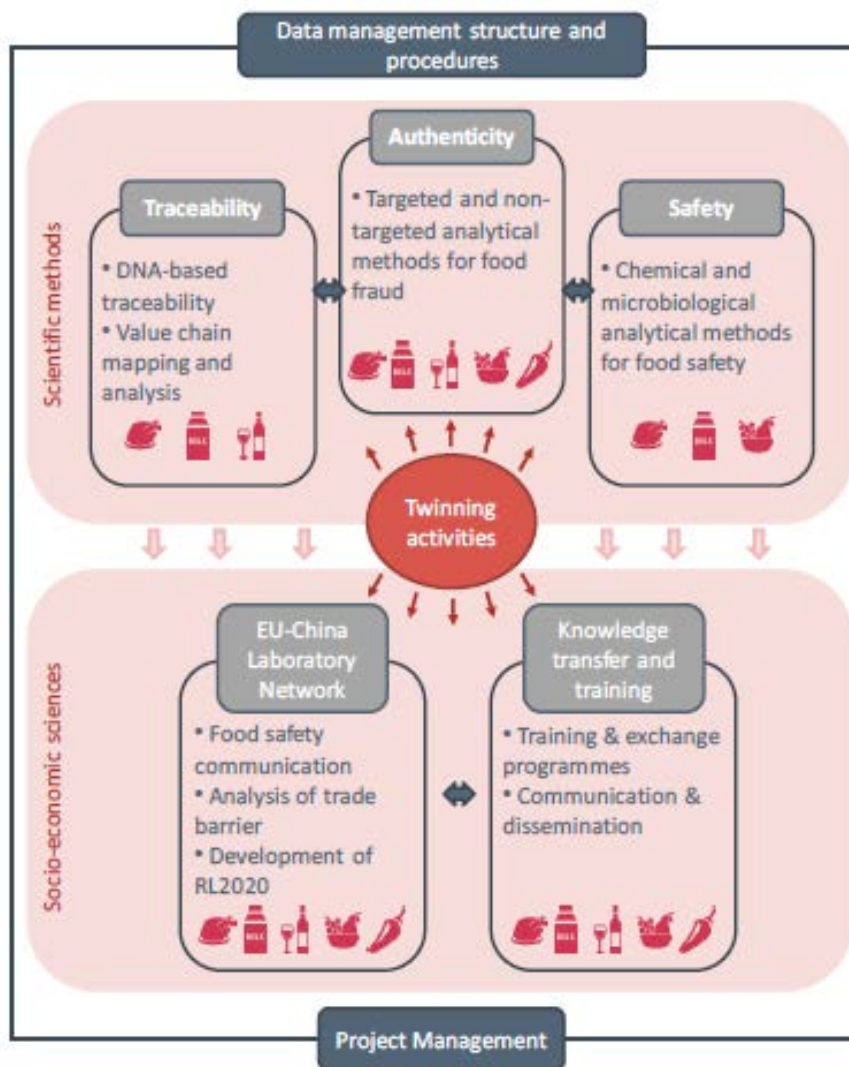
Data management structure and procedures

Scientific methods

Traceability

• DNA-based traceability
• Value chain mapping and analysis

Authenticity

• Targeted and non-targeted analytical methods for food fraud

Safety

• Chemical and microbiological analytical methods for food safety

Twinning activities

Socio-economic sciences

EU-China Laboratory Network

• Food safety communication
• Analysis of trade barrier
• Development of RL2020

Knowledge transfer and training

• Training & exchange programmes
• Communication & dissemination

Project Management